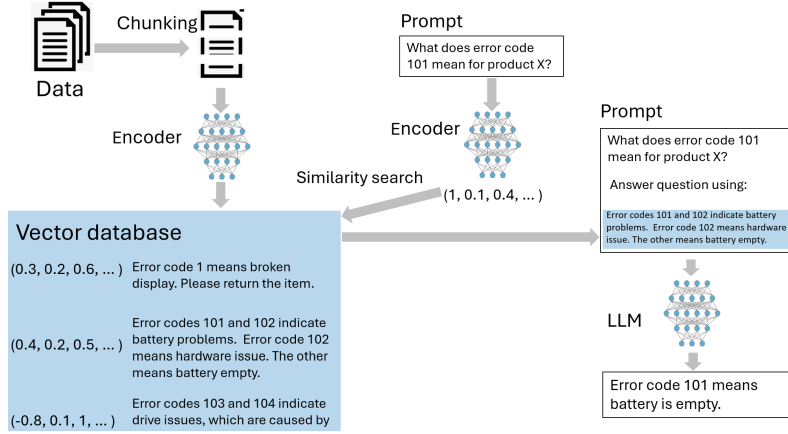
Chunking

Data

Encoder

Prompt

What does error code 101 mean for product X?

Encoder

Similarity search

(1, 0.1, 0.4, ... )

Prompt

What does error code 101 mean for product X?

Answer question using:

Error codes 101 and 102 indicate battery problems. Error code 102 means hardware issue. The other means battery empty.

Vector database

(0.3, 0.2, 0.6, ... ) Error code 1 means broken display. Please return the item.

(0.4, 0.2, 0.5, ... ) Error codes 101 and 102 indicate battery problems. Error code 102 means hardware issue. The other means battery empty.

(-0.8, 0.1, 1, ... ) Error codes 103 and 104 indicate drive issues, which are caused by

LLM

Error code 101 means battery is empty.